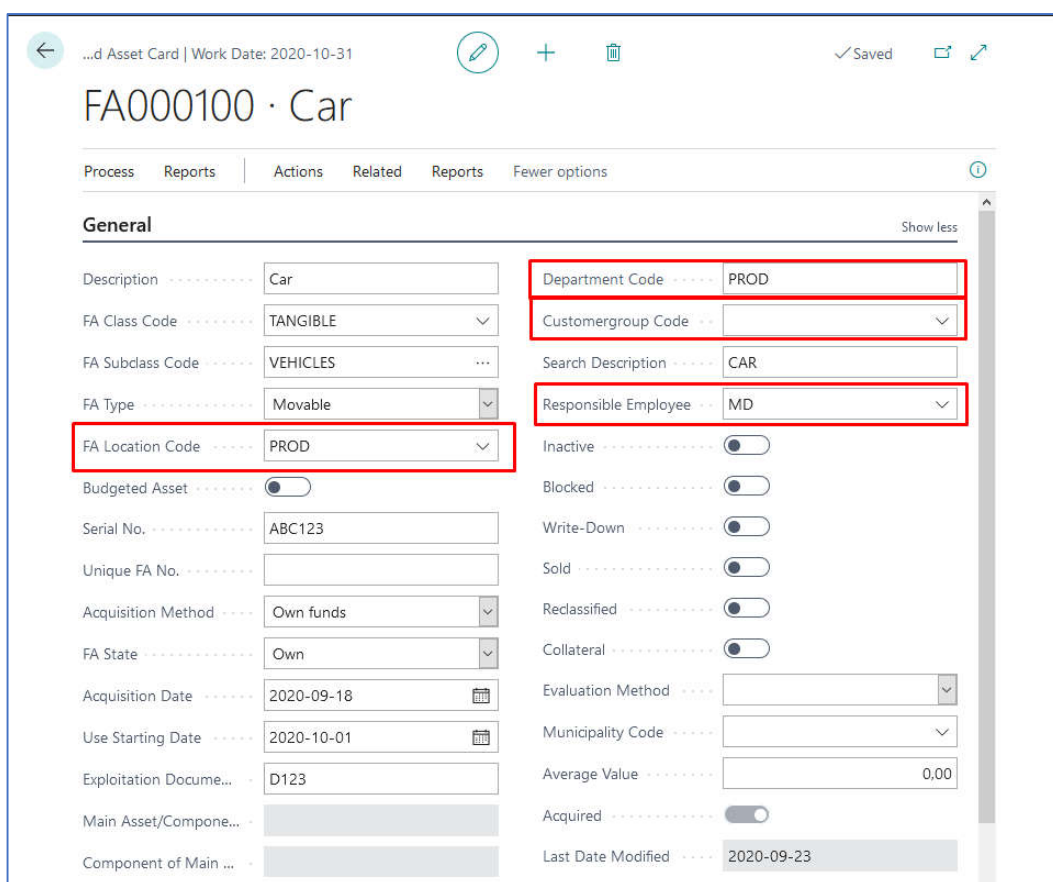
...d Asset Card | Work Date: 2020-10-31

✓Saved

FA000100 · Car

Process Reports Actions Related Reports Fewer options

General

Show less

Description Car

FA Class Code TANGIBLE

FA Subclass Code VEHICLES

FA Type Movable

FA Location Code PROD

Budgeted Asset

Serial No. ABC123

Unique FA No.

Acquisition Method Own funds

FA State Own

Acquisition Date 2020-09-18

Use Starting Date 2020-10-01

Exploitation Docume... D123

Main Asset/Compone...

Component of Main ...

Department Code PROD

Customergroup Code

Search Description CAR

Responsible Employee MD

Inactive

Blocked

Write-Down

Sold

Reclassified

Collateral

Evaluation Method

Municipality Code

Average Value 0,00

Acquired

Last Date Modified 2020-09-23